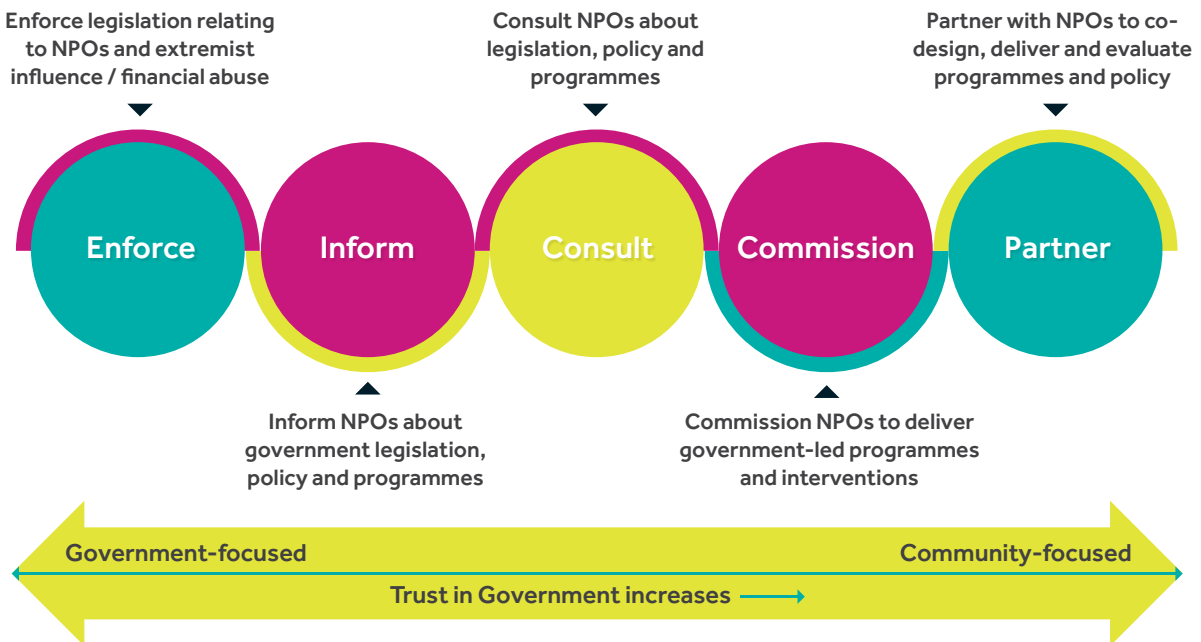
Enforce legislation relating to NPOs and extremist influence / financial abuse

Consult NPOs about legislation, policy and programmes

Partner with NPOs to co-design, deliver and evaluate programmes and policy

Enforce

Inform

Consult

Commission

Partner

Inform NPOs about government legislation, policy and programmes

Commission NPOs to deliver government-led programmes and interventions

Government-focused

Community-focused

Trust in Government increases